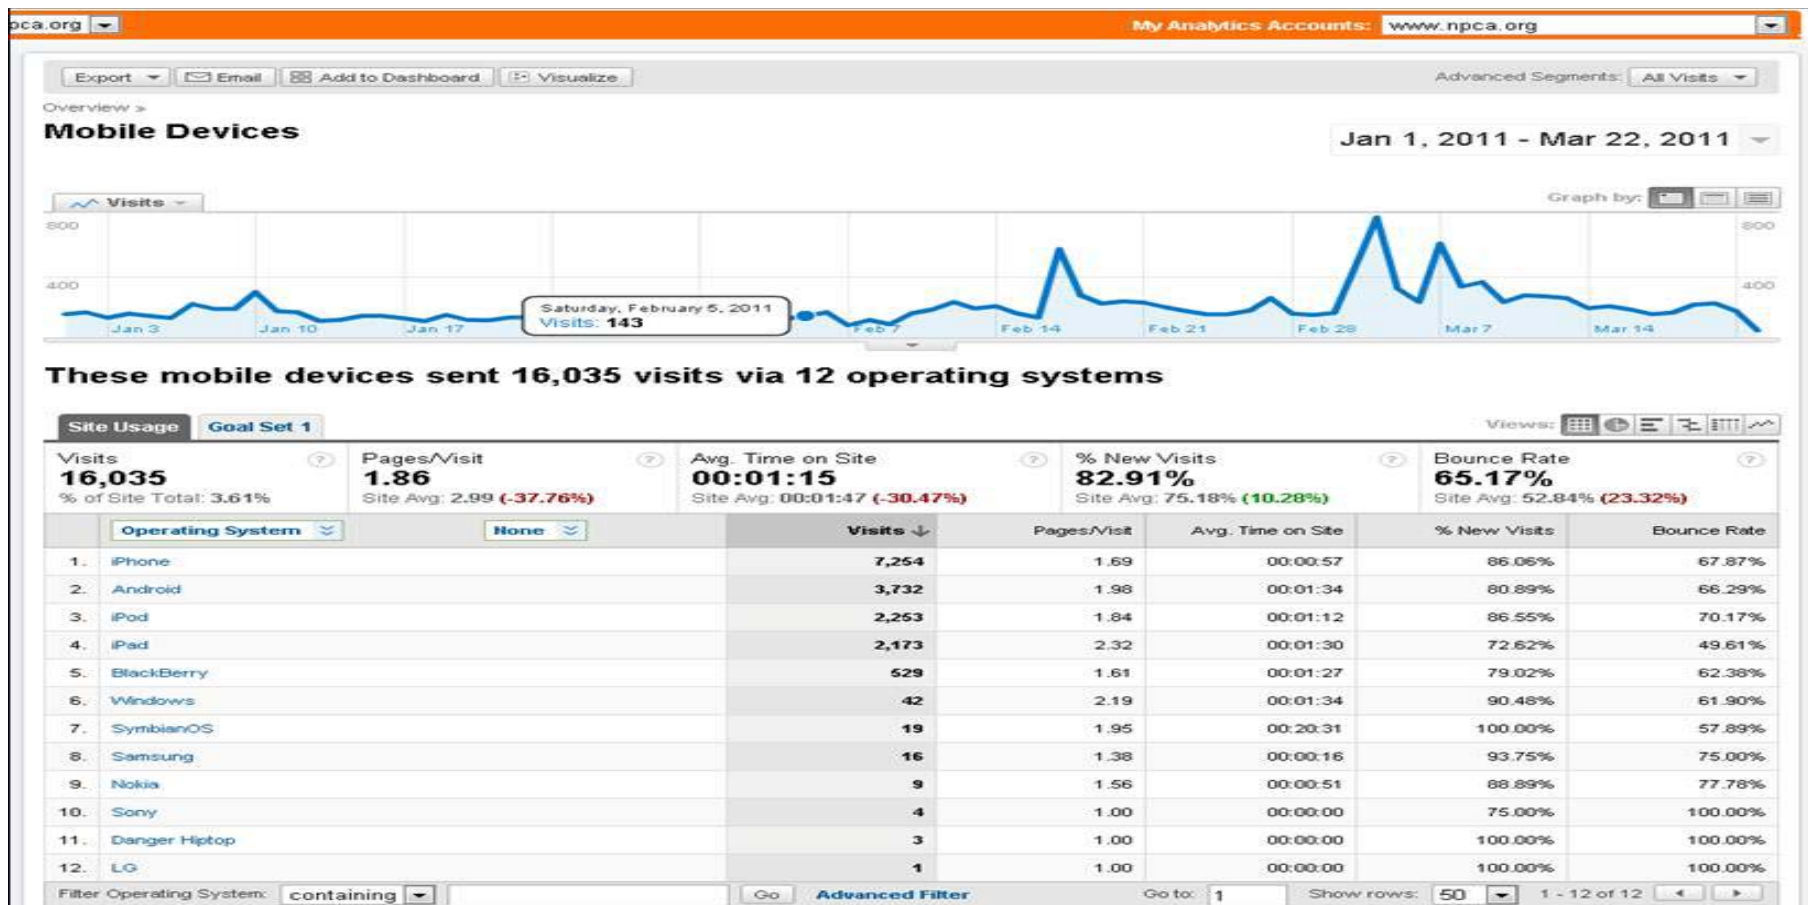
pca.org

My Analytics Accounts: www.npca.org

Export Email Add to Dashboard Visualize

Advanced Segments: All Visits

Overview »

Mobile Devices

Jan 1, 2011 - Mar 22, 2011

Visits

Graph by:

800

400

800

400

Saturday, February 5, 2011
Visits: 143

Jan 3 Jan 10 Jan 17 Feb 7 Feb 14 Feb 21 Feb 28 Mar 7 Mar 14

These mobile devices sent 16,035 visits via 12 operating systems

Site Usage Goal Set 1

Views:

| Visits 16,035 % of Site Total: 3.61% | Pages/Visit 1.86 Site Avg: 2.99 (-37.76%) | Avg. Time on Site 00:01:15 Site Avg: 00:01:47 (-30.47%) | % New Visits 82.91% Site Avg: 75.18% (10.28%) | Bounce Rate 65.17% Site Avg: 52.84% (23.32%) |
|---|---|---|---|---|

| | Operating System | None | Visits | Pages/Visit | Avg. Time on Site | % New Visits | Bounce Rate |
|---|---|---|---|---|---|---|---|
| 1. | iPhone | | 7,254 | 1.69 | 00:00:57 | 86.06% | 67.87% |
| 2. | Android | | 3,732 | 1.98 | 00:01:34 | 80.89% | 66.29% |
| 3. | iPod | | 2,253 | 1.84 | 00:01:12 | 86.55% | 70.17% |
| 4. | iPad | | 2,173 | 2.32 | 00:01:30 | 72.62% | 49.61% |
| 5. | BlackBerry | | 529 | 1.61 | 00:01:27 | 79.02% | 62.38% |
| 6. | Windows | | 42 | 2.19 | 00:01:34 | 90.48% | 61.90% |
| 7. | SymbianOS | | 19 | 1.95 | 00:20:31 | 100.00% | 57.89% |
| 8. | Samsung | | 16 | 1.38 | 00:00:16 | 93.75% | 75.00% |
| 9. | Nokia | | 9 | 1.56 | 00:00:51 | 88.89% | 77.78% |
| 10. | Sony | | 4 | 1.00 | 00:00:00 | 75.00% | 100.00% |
| 11. | Danger Hiptop | | 3 | 1.00 | 00:00:00 | 100.00% | 100.00% |
| 12. | LG | | 1 | 1.00 | 00:00:00 | 100.00% | 100.00% |

Filter Operating System: containing Go Advanced Filter Go to: 1 Show rows: 50 1 - 12 of 12